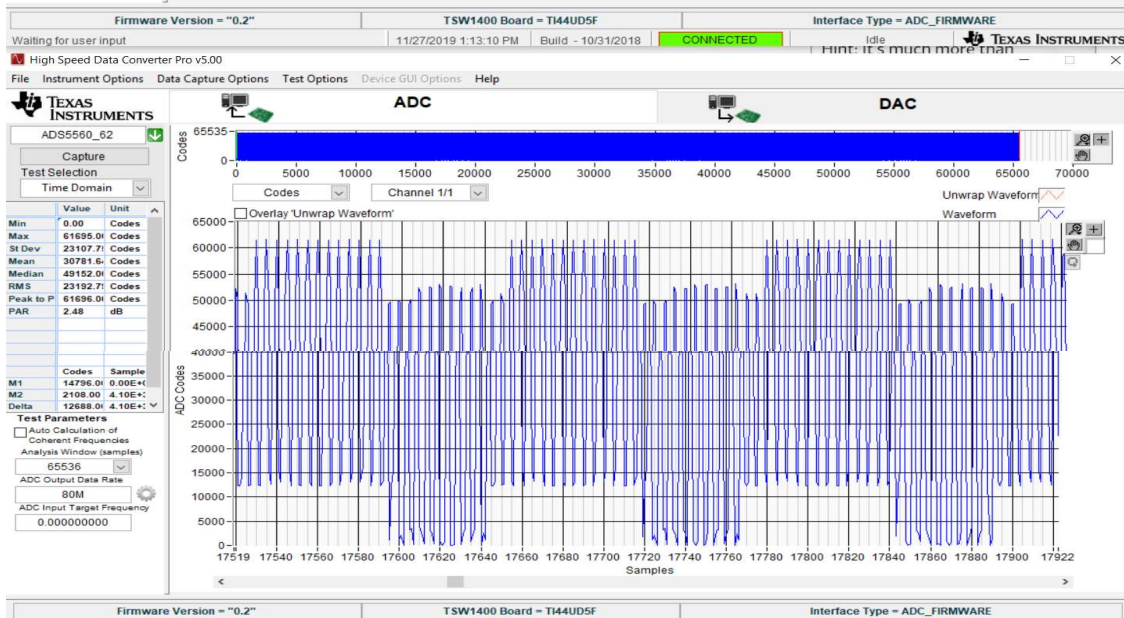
Firmware Version = "0.2" | TSW1400 Board = TI44UD5F | Interface Type = ADC_FIRMWARE

Waiting for user input | 11/27/2019 1:13:10 PM | Build - 10/31/2018 | CONNECTED | Idle | TEXAS INSTRUMENTS

Hint: It's much more than

High Speed Data Converter Pro v5.00

File Instrument Options Data Capture Options Test Options Device GUI Options Help

TEXAS INSTRUMENTS

ADC

DAC

ADS5560_62

Capture

Test Selection

Time Domain

Codes

65535

0

0 5000 10000 15000 20000 25000 30000 35000 40000 45000 50000 55000 60000 65000 70000

Codes | Channel 1/1

Unwrap Waveform

Waveform

Overlay 'Unwrap Waveform'

| | Value | Unit |
|---|---|---|
| Min | 0.00 | Codes |
| Max | 61695.0 | Codes |
| St Dev | 23107.7 | Codes |
| Mean | 30781.6 | Codes |
| Median | 49152.0 | Codes |
| RMS | 23192.7 | Codes |
| Peak to P | 61696.0 | Codes |
| PAR | 2.48 | dB |

| | Codes | Sample |
|---|---|---|
| M1 | 14796.0 | 0.00E+0 |
| M2 | 2108.00 | 4.10E+3 |
| Delta | 12688.0 | 4.10E+3 |

Test Parameters

Auto Calculation of Coherent Frequencies

Analysis Window (samples)

65536

ADC Output Data Rate

80M

ADC Input Target Frequency

0.000000000

ADC Codes

65000 60000 55000 50000 45000 40000 35000 30000 25000 20000 15000 10000 5000 0

17519 17540 17560 17580 17600 17620 17640 17660 17680 17700 17720 17740 17760 17780 17800 17820 17840 17860 17880 17900 17922

Samples

Firmware Version = "0.2" | TSW1400 Board = TI44UD5F | Interface Type = ADC_FIRMWARE